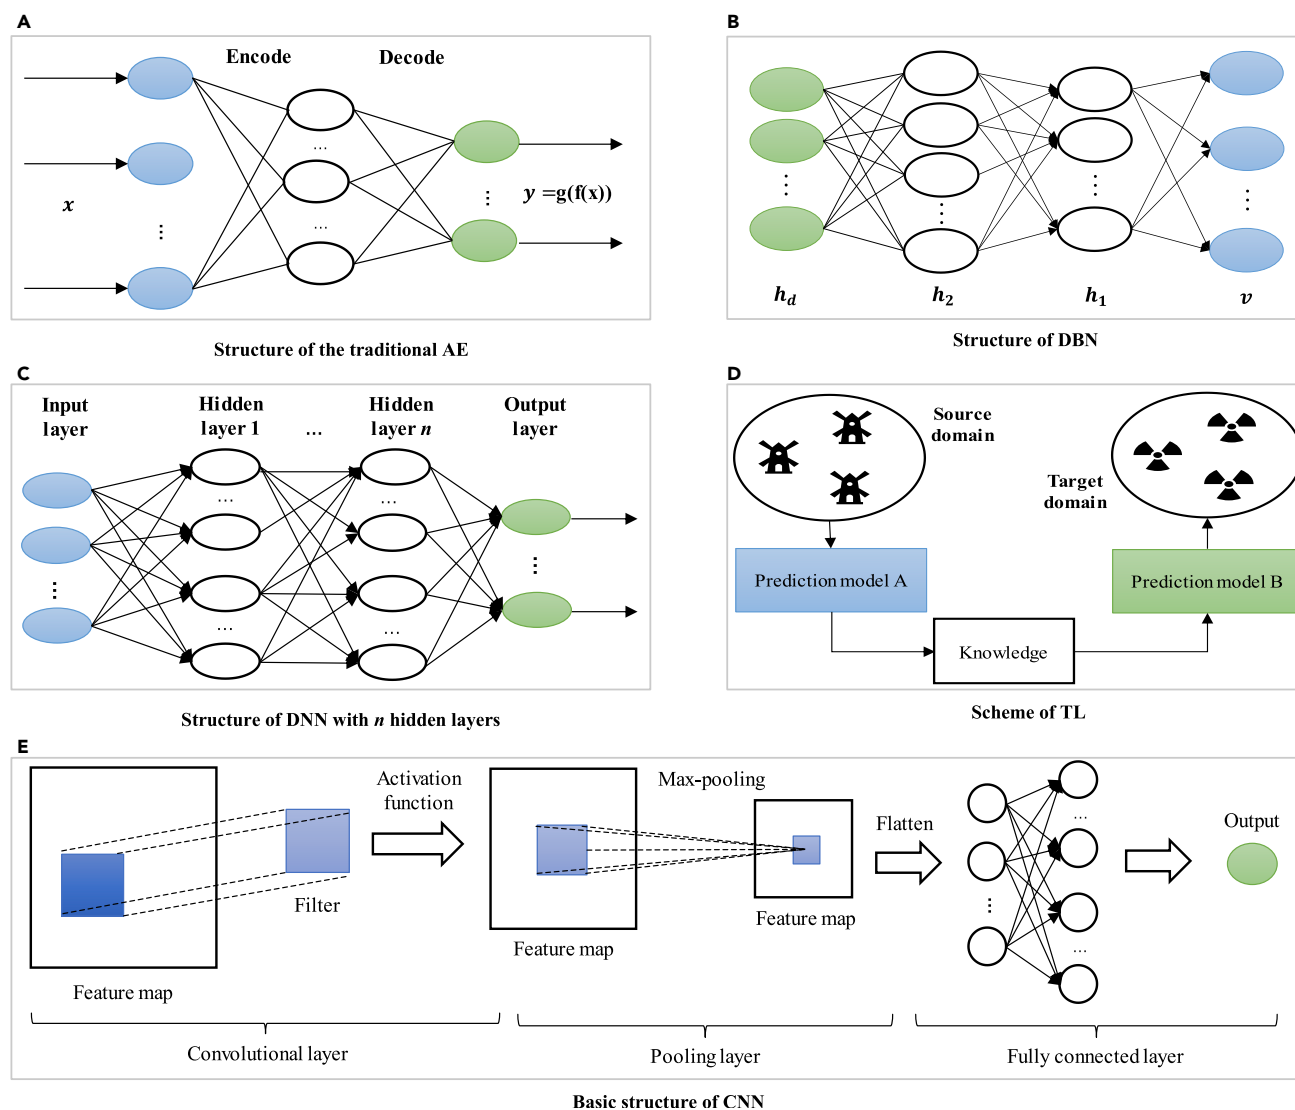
A

Encode

Decode

$x$

$y$ =g(f(x))

Structure of the traditional AE

B

$h_d$

$h_2$

$h_1$

$v$

Structure of DBN

C

Input layer

Hidden layer 1

...

Hidden layer $n$

Output layer

Structure of DNN with $n$ hidden layers

D

Source domain

Target domain

Prediction model A

Prediction model B

Knowledge

Scheme of TL

E

Activation function

Max-pooling

Flatten

Output

Filter

Feature map

Feature map

Feature map

Convolutional layer

Pooling layer

Fully connected layer

Basic structure of CNN